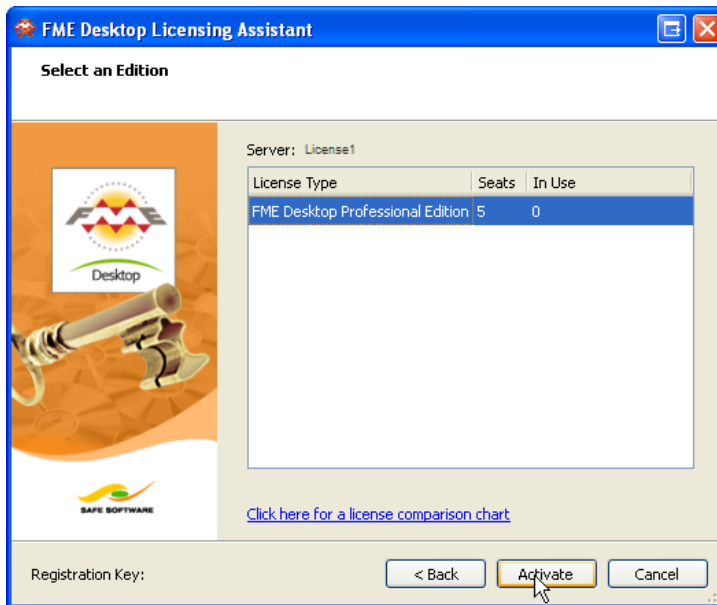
FME Desktop Licensing Assistant

Select an Edition

FME

Desktop

SAFE SOFTWARE

Server: License1

| License Type | Seats | In Use |
|---|---|---|
| FME Desktop Professional Edition | 5 | 0 |

Click here for a license comparison chart

Registration Key:

< Back

Activate

Cancel